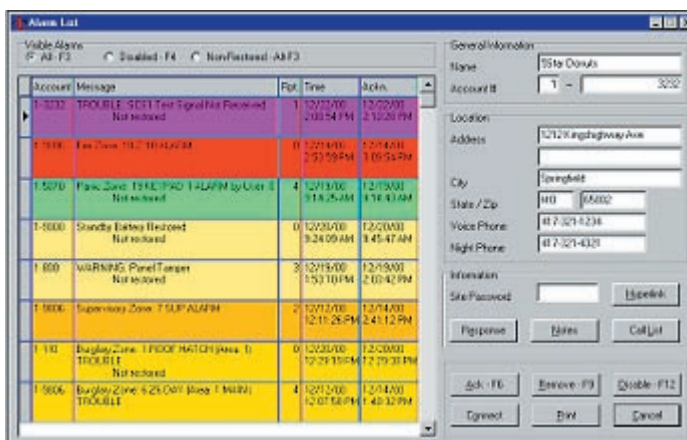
Alarm List

Visible Alarms
All - F3 Disabled - F4 NonRestored - Alt F3

| Account | Message | Rpt | Time | Ackn. |
|---|---|---|---|---|
| 1-3232 | TROUBLE: SD11 Test Signal Not Received Not restored | 1 | 12/22/00 2:00:54 PM | 12/22/00 2:10:20 PM |
| 1-5006 | Fire Zone: 16:2 18 ALARM | 0 | 12/14/00 2:57:59 PM | 12/14/00 3:09:5a PM |
| 1-5070 | Panic Zone: 15 KEYPAD 1 ALARM by User 6 Not restored | 4 | 12/13/00 9:14:25 AM | 12/19/00 9:18:43 AM |
| 1-5000 | Standby Battery Restored Not restored | 0 | 12/20/00 9:24:09 AM | 12/20/00 9:45:47 AM |
| 1-800 | WARNING: Panel Tamper Not restored | 3 | 12/19/00 1:53:10 PM | 12/19/00 2:03:42 PM |
| 1-5006 | Supervisory Zone: 7 SUP ALARM | 2 | 12/12/00 12:11:26 PM | 12/14/00 2:41:12 PM |
| 1-110 | Burglary Zone: 1 FOOF HATCH (Area: 1) TROUBLE Not restored | 0 | 12/20/00 12:29:15 PM | 12/20/00 12:29:30 PM |
| 1-5006 | Burglary Zone: 6 25 DAY (Area 1 MAIN) TROUBLE | 4 | 12/12/00 12:07:58 PM | 12/14/00 1:40:32 PM |

General Information
Name: 5Star Donuts
Account #: 1 - 3232

Location
Address: 5212 Kingshighway Ave
City: Springfield
State / Zip: MO 65802
Voice Phone: 417-321-1234
Night Phone: 417-321-4321

Information
Site Password
Hyperlink
Response
Notes
Call List

Ack - F6
Remove - F9
Disable - F12
Connect
Print
Cancel